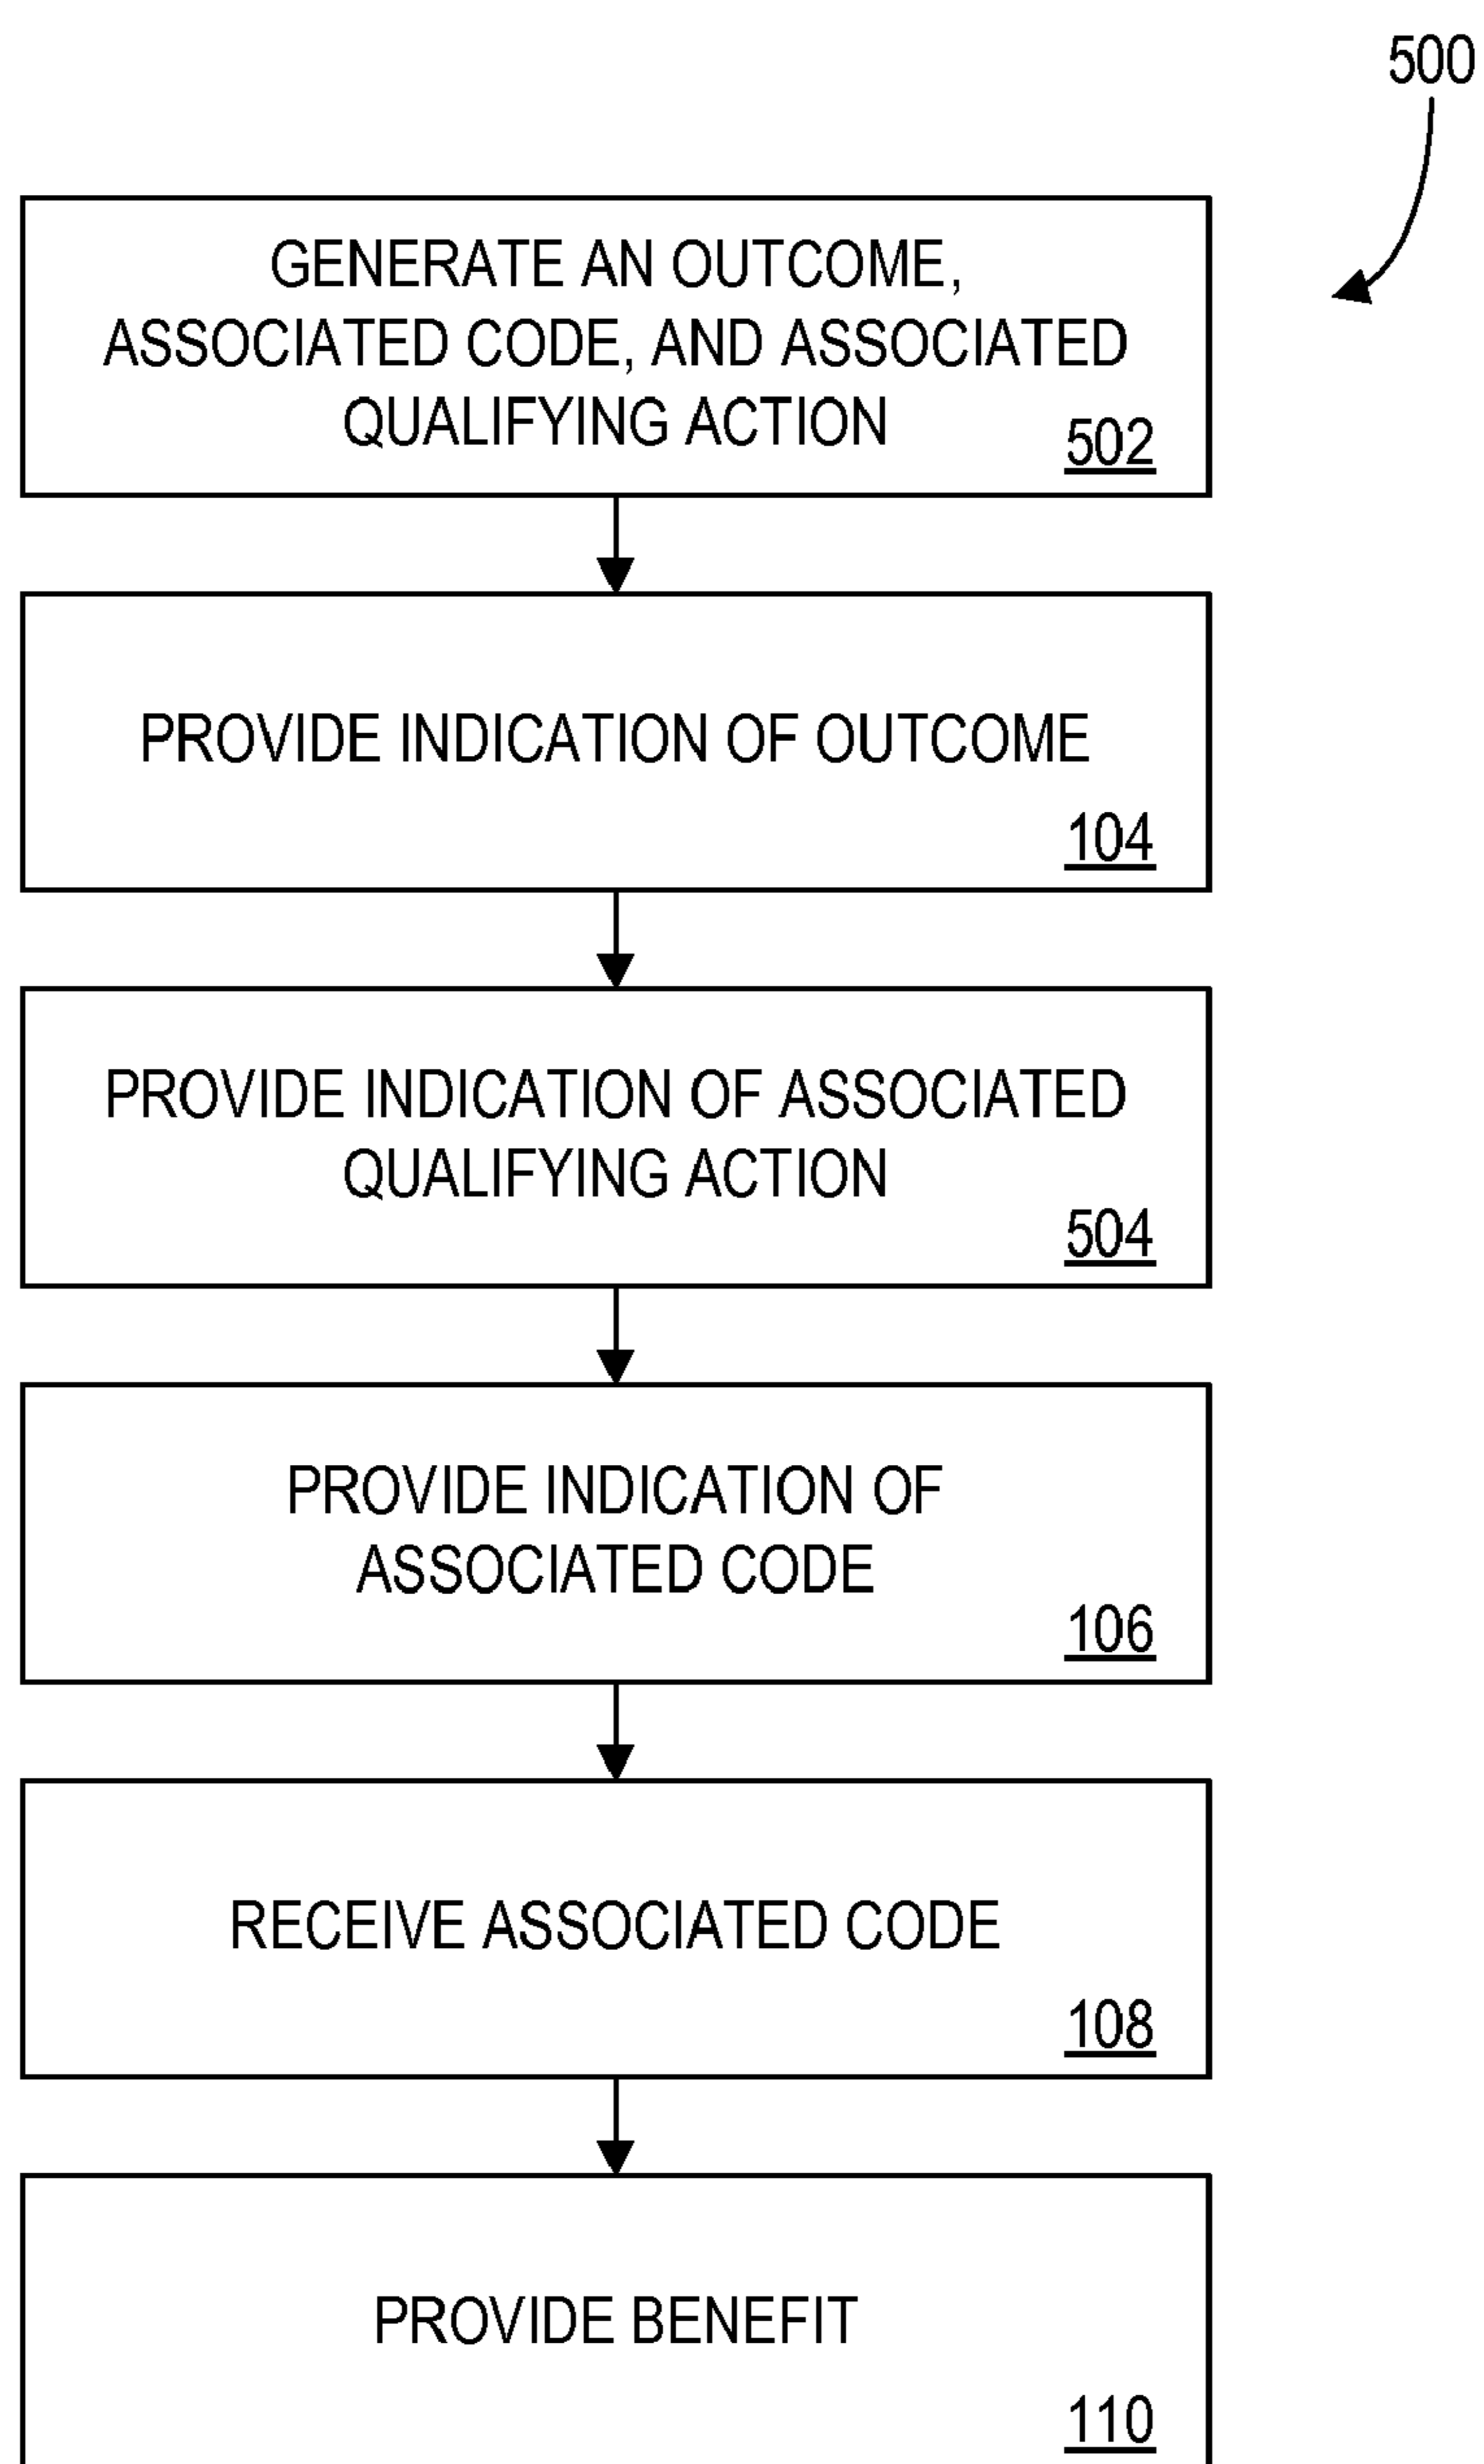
500

GENERATE AN OUTCOME, ASSOCIATED CODE, AND ASSOCIATED QUALIFYING ACTION 502

PROVIDE INDICATION OF OUTCOME 104

PROVIDE INDICATION OF ASSOCIATED QUALIFYING ACTION 504

PROVIDE INDICATION OF ASSOCIATED CODE 106

RECEIVE ASSOCIATED CODE 108

PROVIDE BENEFIT 110